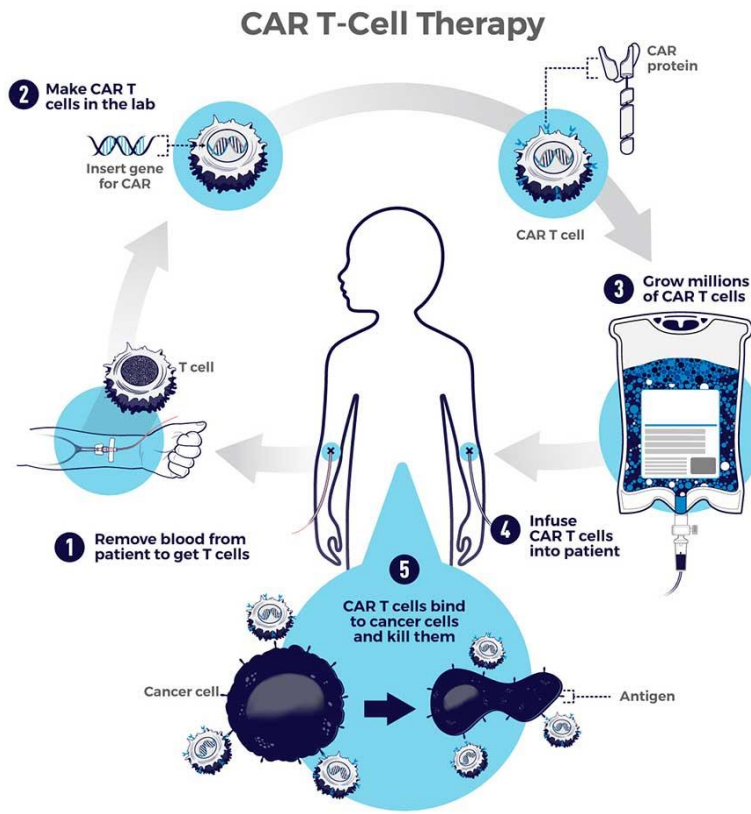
CAR T-Cell Therapy

2 Make CAR T cells in the lab

Insert gene for CAR

CAR protein

CAR T cell

3 Grow millions of CAR T cells

T cell

1 Remove blood from patient to get T cells

4 Infuse CAR T cells into patient

5 CAR T cells bind to cancer cells and kill them

Cancer cell

Antigen